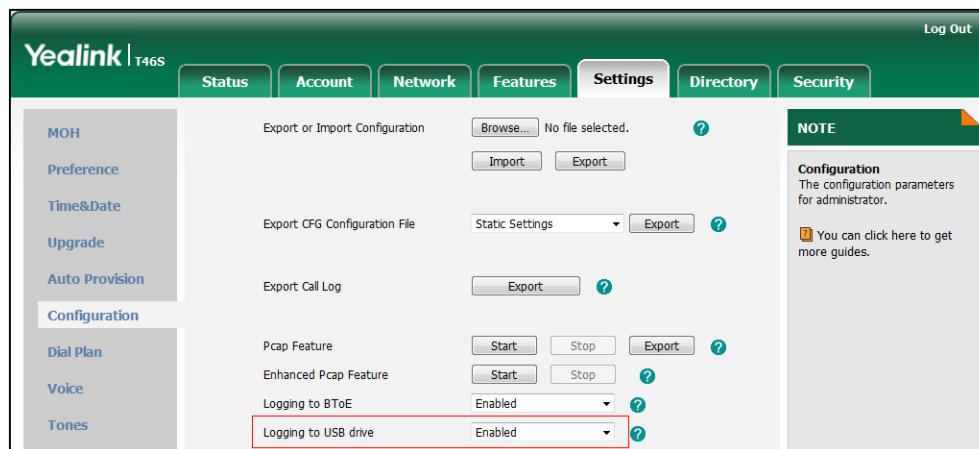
Log Out

Yealink T46S

Status
Account
Network
Features
Settings
Directory
Security

MOH
Preference
Time&Date
Upgrade
Auto Provision
Configuration
Dial Plan
Voice
Tones

Export or Import Configuration
Browse... No file selected.
?
Import
Export

Export CFG Configuration File
Static Settings
Export
?

Export Call Log
Export
?

Pcap Feature
Start
Stop
Export
?

Enhanced Pcap Feature
Start
Stop
?

Logging to BToE
Enabled
?

Logging to USB drive
Enabled
?

NOTE

Configuration
The configuration parameters for administrator.

You can click here to get more guides.